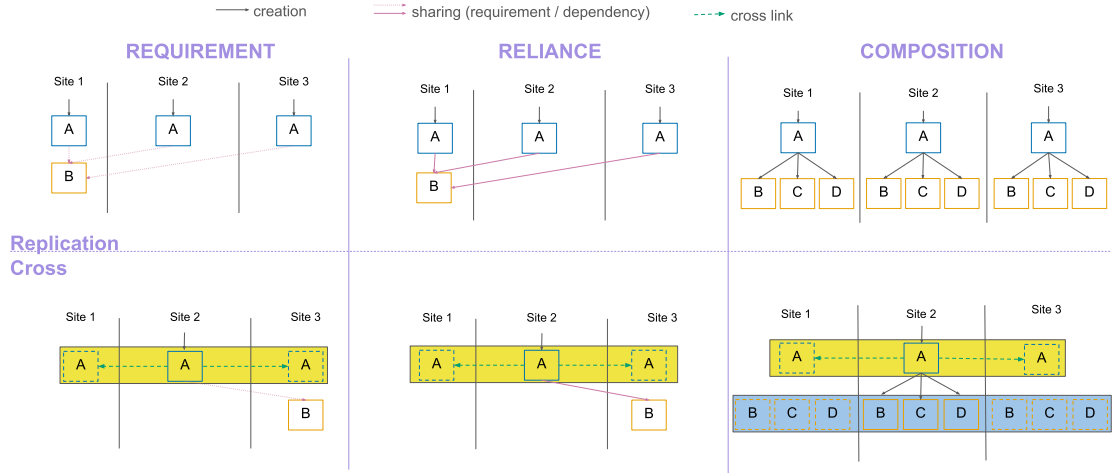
creation
sharing (requirement / dependency)
cross link

REQUIREMENT
RELIANCE
COMPOSITION

Site 1
Site 2
Site 3
A
A
A
B

Site 1
Site 2
Site 3
A
A
A
B

Site 1
Site 2
Site 3
A
A
A
B
C
D
B
C
D
B
C
D

Replication
Cross

Site 1
Site 2
Site 3
A
A
A
B

Site 1
Site 2
Site 3
A
A
A
B

Site 1
Site 2
Site 3
A
A
A
B
C
D
B
C
D
B
C
D